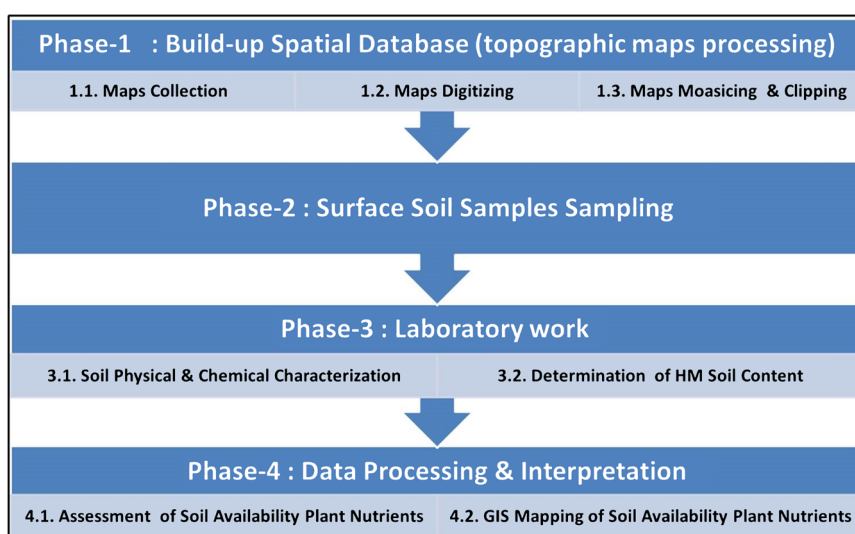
Phase-1 : Build-up Spatial Database (topographic maps processing)

1.1. Maps Collection

1.2. Maps Digitizing

1.3. Maps Moasicing & Clipping

Phase-2 : Surface Soil Samples Sampling

Phase-3 : Laboratory work

3.1. Soil Physical & Chemical Characterization

3.2. Determination of HM Soil Content

Phase-4 : Data Processing & Interpretation

4.1. Assessment of Soil Availability Plant Nutrients

4.2. GIS Mapping of Soil Availability Plant Nutrients